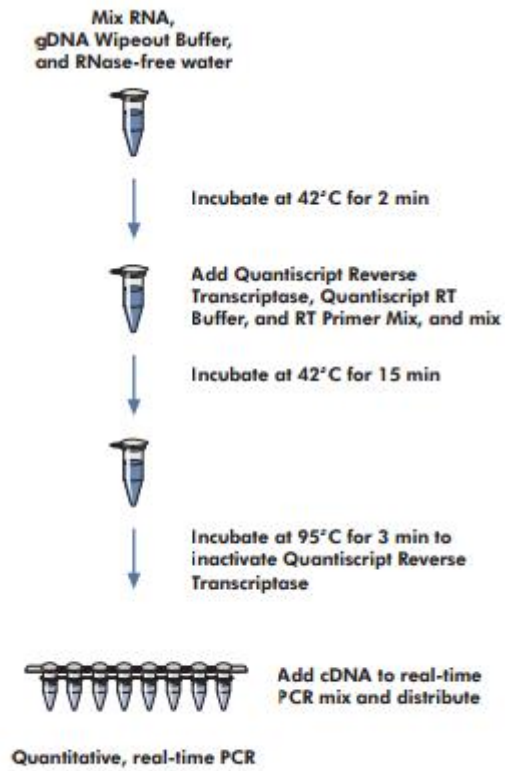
Mix RNA, gDNA Wipeout Buffer, and RNase-free water

Incubate at 42°C for 2 min

Add Quantiscript Reverse Transcriptase, Quantiscript RT Buffer, and RT Primer Mix, and mix

Incubate at 42°C for 15 min

Incubate at 95°C for 3 min to inactivate Quantiscript Reverse Transcriptase

Add cDNA to real-time PCR mix and distribute

Quantitative, real-time PCR